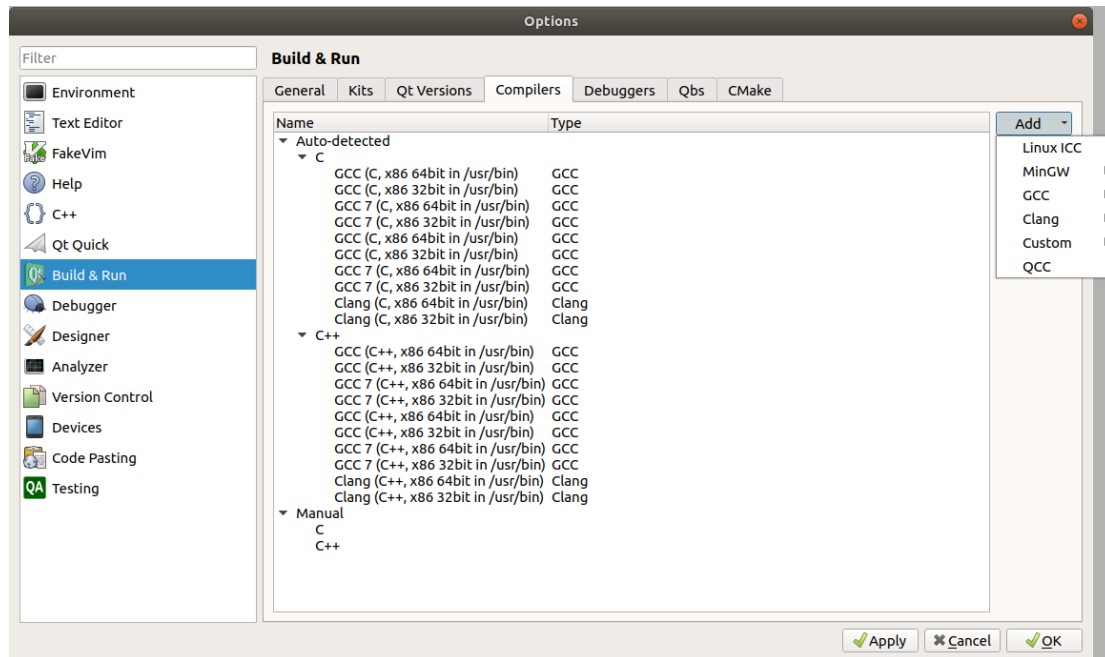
Options

Filter

Environment
Text Editor
FakeVim
Help
C++
Qt Quick
Build & Run
Debugger
Designer
Analyzer
Version Control
Devices
Code Pasting
Testing

Build & Run

General | Kits | Qt Versions | Compilers | Debuggers | Qbs | CMake

| Name | Type |
|---|---|
| Auto-detected | |
| C | |
| GCC (C, x86 64bit in /usr/bin) | GCC |
| GCC (C, x86 32bit in /usr/bin) | GCC |
| GCC 7 (C, x86 64bit in /usr/bin) | GCC |
| GCC 7 (C, x86 32bit in /usr/bin) | GCC |
| GCC (C, x86 64bit in /usr/bin) | GCC |
| GCC (C, x86 32bit in /usr/bin) | GCC |
| GCC 7 (C, x86 64bit in /usr/bin) | GCC |
| GCC 7 (C, x86 32bit in /usr/bin) | GCC |
| Clang (C, x86 64bit in /usr/bin) | Clang |
| Clang (C, x86 32bit in /usr/bin) | Clang |
| C++ | |
| GCC (C++, x86 64bit in /usr/bin) | GCC |
| GCC (C++, x86 32bit in /usr/bin) | GCC |
| GCC 7 (C++, x86 64bit in /usr/bin) | GCC |
| GCC 7 (C++, x86 32bit in /usr/bin) | GCC |
| GCC (C++, x86 64bit in /usr/bin) | GCC |
| GCC (C++, x86 32bit in /usr/bin) | GCC |
| GCC 7 (C++, x86 64bit in /usr/bin) | GCC |
| GCC 7 (C++, x86 32bit in /usr/bin) | GCC |
| Clang (C++, x86 64bit in /usr/bin) | Clang |
| Clang (C++, x86 32bit in /usr/bin) | Clang |
| Manual | |
| C | |
| C++ | |

Add
Linux ICC
MinGW
GCC
Clang
Custom
QCC

Apply
Cancel
OK